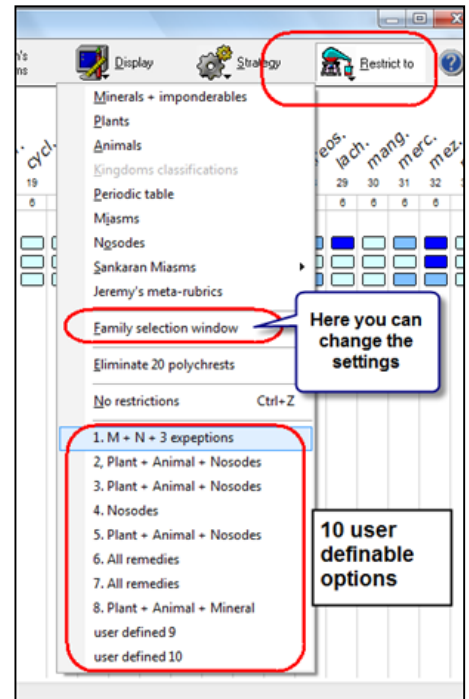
's
ns

Display

Strategy

Restrict to

cycl.
19
6

eos.
lach.
mang.
merc.
mez.
29
30
31
32
6
6
6
6

Minerals + imponderables
Plants
Animals
Kingdoms classifications
Periodic table
Miasms
Nosodes
Sankaran Miasms
Jeremy's meta-rubrics
Family selection window
Eliminate 20 polychrests
No restrictions Ctrl+Z
1. M + N + 3 expeptions
2, Plant + Animal + Nosodes
3. Plant + Animal + Nosodes
4. Nosodes
5. Plant + Animal + Nosodes
6. All remedies
7. All remedies
8. Plant + Animal + Mineral
user defined 9
user defined 10

Here you can change the settings

10 user definable options